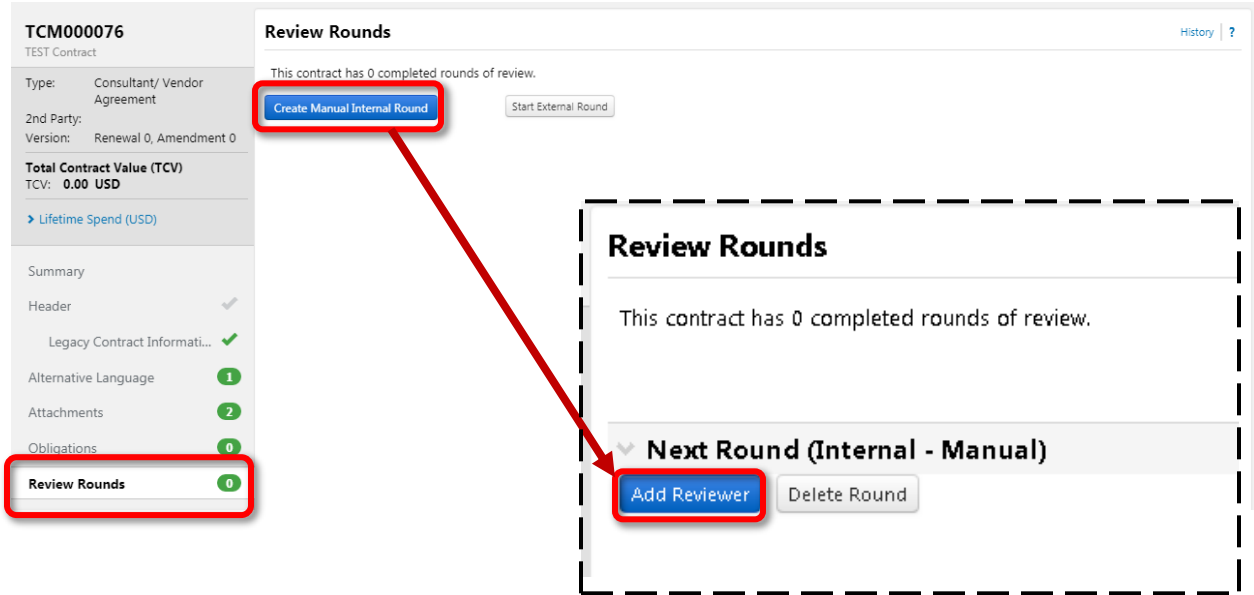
TCM000076
TEST Contract

Type: Consultant/ Vendor Agreement
2nd Party:
Version: Renewal 0, Amendment 0

Total Contract Value (TCV)
TCV: 0.00 USD

Lifetime Spend (USD)

Summary
Header
Legacy Contract Informati...
Alternative Language 1
Attachments 2
Obligations 0
Review Rounds 0

Review Rounds
History | ?

This contract has 0 completed rounds of review.

Create Manual Internal Round
Start External Round

Review Rounds

This contract has 0 completed rounds of review.

Next Round (Internal - Manual)

Add Reviewer
Delete Round